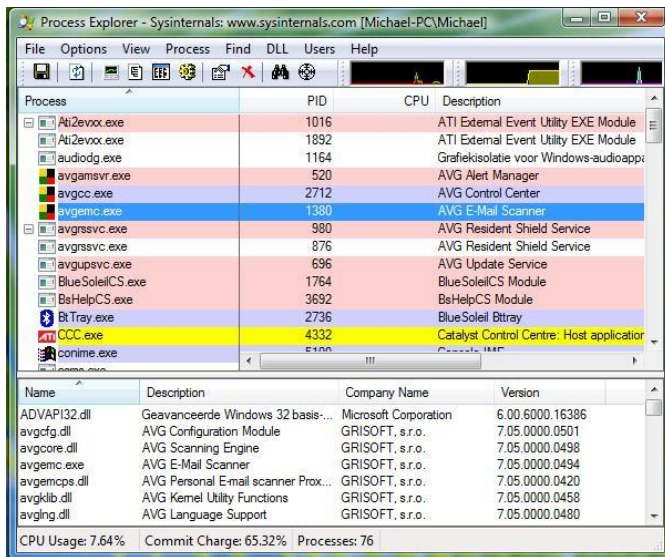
Process Explorer - Sysinternals: www.sysinternals.com [Michael-PC\Michael]

File Options View Process Find DLL Users Help

| Process | PID | CPU | Description |
|---|---|---|---|
| Ati2evxx.exe | 1016 | | ATI External Event Utility EXE Module |
| Ati2evxx.exe | 1892 | | ATI External Event Utility EXE Module |
| audiodg.exe | 1164 | | Grafiekisolatie voor Windows-audioappa |
| avgamsvr.exe | 520 | | AVG Alert Manager |
| avgcc.exe | 2712 | | AVG Control Center |
| avgemc.exe | 1380 | | AVG E-Mail Scanner |
| avgrssvc.exe | 980 | | AVG Resident Shield Service |
| avgrssvc.exe | 876 | | AVG Resident Shield Service |
| avgupsvc.exe | 696 | | AVG Update Service |
| BlueSoleilCS.exe | 1764 | | BlueSoleilCS Module |
| BsHelpCS.exe | 3692 | | BsHelpCS Module |
| BtTray.exe | 2736 | | BlueSoleil Bttray |
| CCC.exe | 4332 | | Catalyst Control Centre: Host application |
| conime.exe | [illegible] | | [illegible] |

| Name | Description | Company Name | Version |
|---|---|---|---|
| ADVAPI32.dll | Geavanceerde Windows 32 basis-... | Microsoft Corporation | 6.00.6000.16386 |
| avgcfg.dll | AVG Configuration Module | GRISOFT, s.r.o. | 7.05.0000.0501 |
| avgcore.dll | AVG Scanning Engine | GRISOFT, s.r.o. | 7.05.0000.0498 |
| avgemc.exe | AVG E-Mail Scanner | GRISOFT, s.r.o. | 7.05.0000.0494 |
| avgemcps.dll | AVG Personal E-mail scanner Prox... | GRISOFT, s.r.o. | 7.05.0000.0420 |
| avgklib.dll | AVG Kernel Utility Functions | GRISOFT, s.r.o. | 7.05.0000.0458 |
| avglng.dll | AVG Language Support | GRISOFT, s.r.o. | 7.05.0000.0480 |

CPU Usage: 7.64% Commit Charge: 65.32% Processes: 76